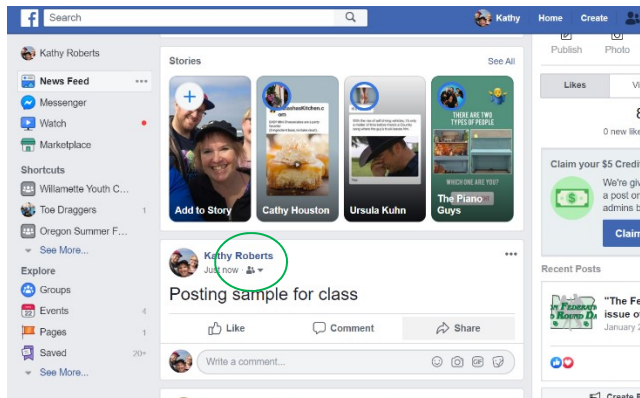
f Search
Kathy Home Create

Kathy Roberts
News Feed ···
Messenger
Watch
Marketplace

Shortcuts
Willamette Youth C...
Toe Draggers 1
Oregon Summer F...
See More...

Explore
Groups
Events 4
Pages 1
Saved 20+
See More...

Stories See All
Add to Story
Cathy Houston
Ursula Kuhn
THERE ARE TWO TYPES OF PEOPLE
WHICH ONE ARE YOU?
The Piano Guys

Kathy Roberts ···
Just now ·
Posting sample for class
Like Comment Share
Write a comment...

Publish Photo
Likes Vi
8
0 new lik
Claim your $5 Credi
We're giv a post or admins b
Clain
Recent Posts
"The Fe issue o January 2
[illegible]